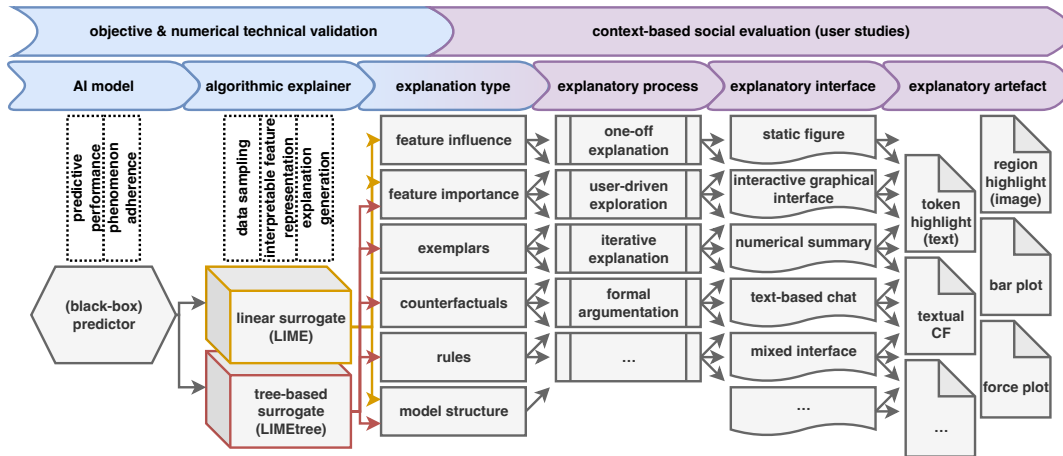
objective & numerical technical validation

context-based social evaluation (user studies)

AI model

algorithmic explainer

explanation type

explanatory process

explanatory interface

explanatory artefact

predictive performance

phenomenon adherence

data sampling

interpretable feature representation

explanation generation

(black-box) predictor

linear surrogate (LIME)

tree-based surrogate (LIMEtree)

feature influence

feature importance

exemplars

counterfactuals

rules

model structure

one-off explanation

user-driven exploration

iterative explanation

formal argumentation

...

static figure

interactive graphical interface

numerical summary

text-based chat

mixed interface

...

token highlight (text)

textual CF

...

region highlight (image)

bar plot

force plot